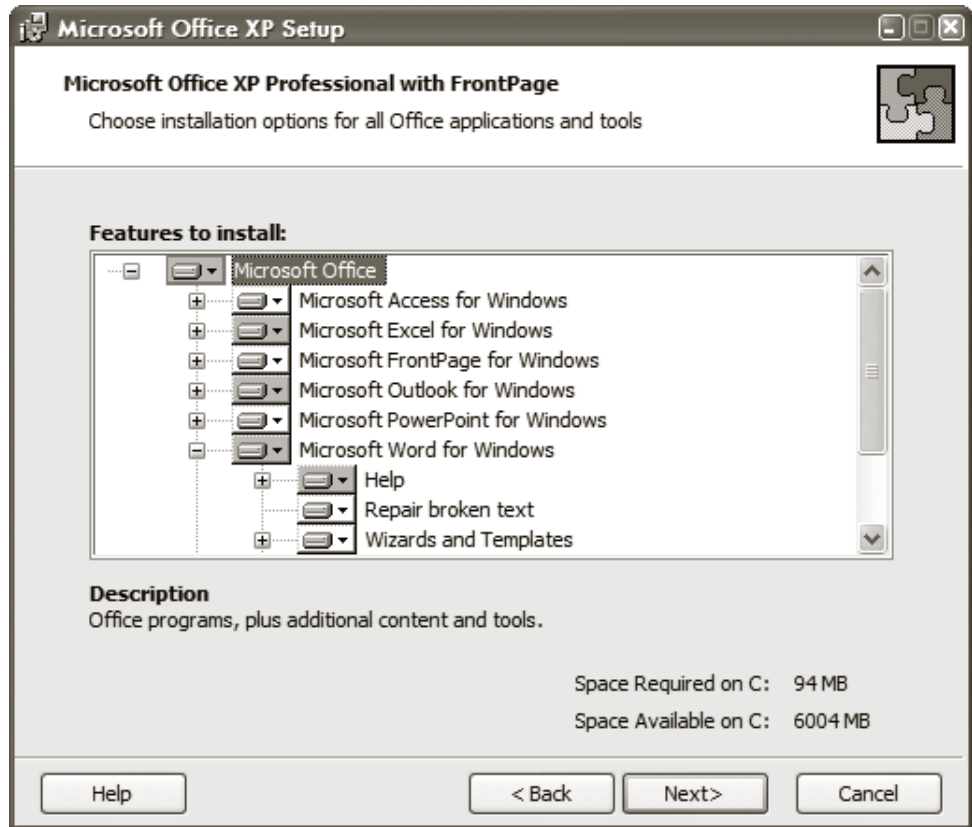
Microsoft Office XP Setup

Microsoft Office XP Professional with FrontPage

Choose installation options for all Office applications and tools

Features to install:

Microsoft Office
Microsoft Access for Windows
Microsoft Excel for Windows
Microsoft FrontPage for Windows
Microsoft Outlook for Windows
Microsoft PowerPoint for Windows
Microsoft Word for Windows
Help
Repair broken text
Wizards and Templates

Description
Office programs, plus additional content and tools.

Space Required on C: 94 MB
Space Available on C: 6004 MB

Help
< Back
Next>
Cancel